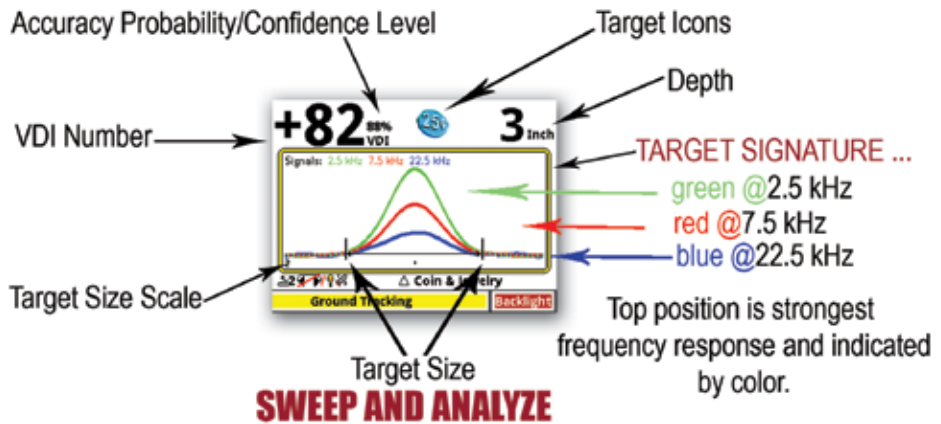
Accuracy Probability/Confidence Level

Target Icons

Depth

VDI Number

+82 88% VDI

25¢

3 Inch

Signals: 2.5 kHz 7.5 kHz 22.5 kHz

TARGET SIGNATURE ...

green @2.5 kHz

red @7.5 kHz

blue @22.5 kHz

Coin & Jewelry

Target Size Scale

Ground Tracking

Backlight

Top position is strongest frequency response and indicated by color.

Target Size

SWEEP AND ANALYZE